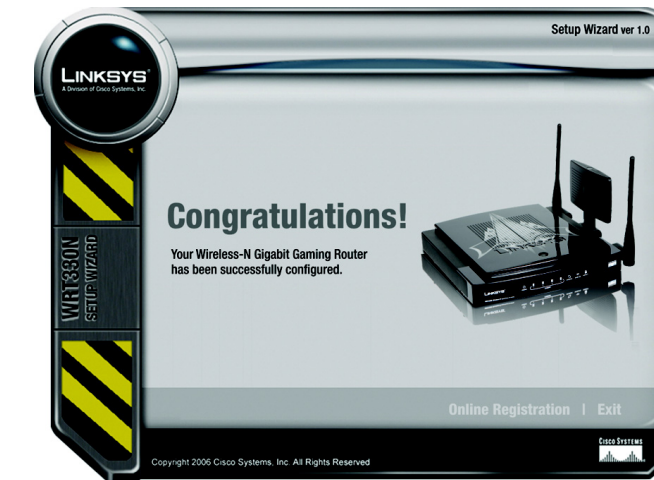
LINKSYS®
A Division of Cisco Systems, Inc.

Setup Wizard ver 1.0

WRT330N
SETUP WIZARD

Congratulations!

Your Wireless-N Gigabit Gaming Router has been successfully configured.

Linksys

Online Registration | Exit

Cisco Systems

Copyright 2006 Cisco Systems, Inc. All Rights Reserved